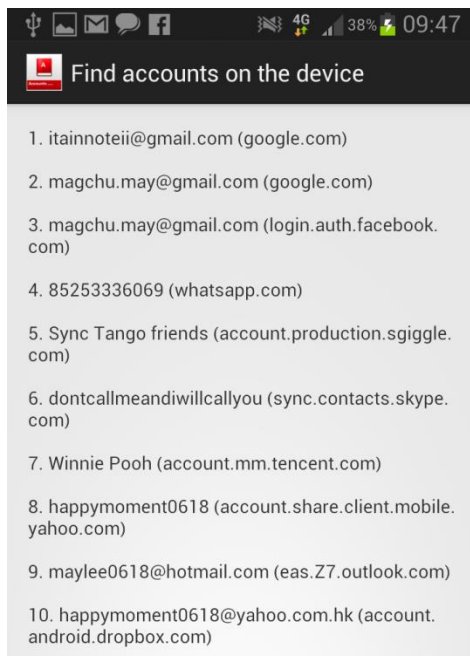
4G 38% 09:47

Find accounts on the device

1. itainnoteii@gmail.com (google.com)

2. magchu.may@gmail.com (google.com)

3. magchu.may@gmail.com (login.auth.facebook.com)

4. 85253336069 (whatsapp.com)

5. Sync Tango friends (account.production.sgiggle.com)

6. dontcallmeandiwillcallyou (sync.contacts.skype.com)

7. Winnie Pooh (account.mm.tencent.com)

8. happymoment0618 (account.share.client.mobile.yahoo.com)

9. maylee0618@hotmail.com (eas.Z7.outlook.com)

10. happymoment0618@yahoo.com.hk (account.android.dropbox.com)